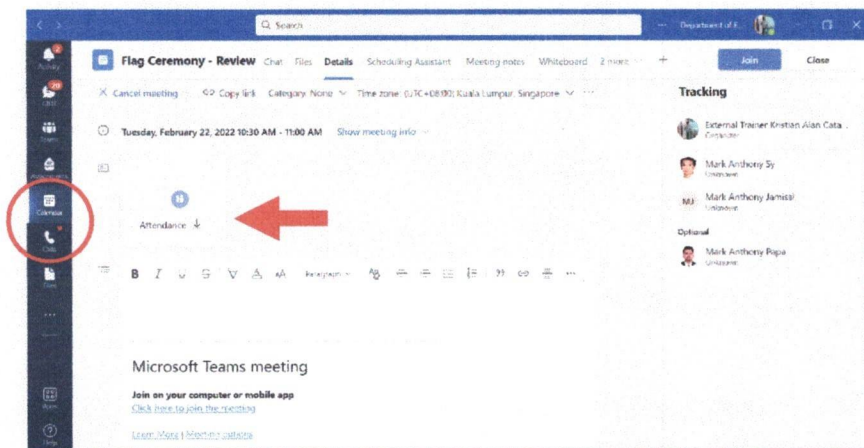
Search

Department of E...

Activity

Chat

Teams

Assignments

Calendar

Calls

Files

...

Apps

Help

Flag Ceremony - Review Chat Files Details Scheduling Assistant Meeting notes Whiteboard 2 more +

Join Close

X Cancel meeting Copy link Category: None Time zone: (UTC+08:00) Kuala Lumpur, Singapore ...

Tuesday, February 22, 2022 10:30 AM - 11:00 AM Show meeting info

Attendance

B I U S Paragraph

Microsoft Teams meeting

Join on your computer or mobile app
Click here to join the meeting

Learn More | Meeting options

Tracking

External Trainer Kristian Alan Cata...
Organizer

Mark Anthony Sy
Unknown

MJ Mark Anthony Jamissi
Unknown

Optional

Mark Anthony Papa
Unknown